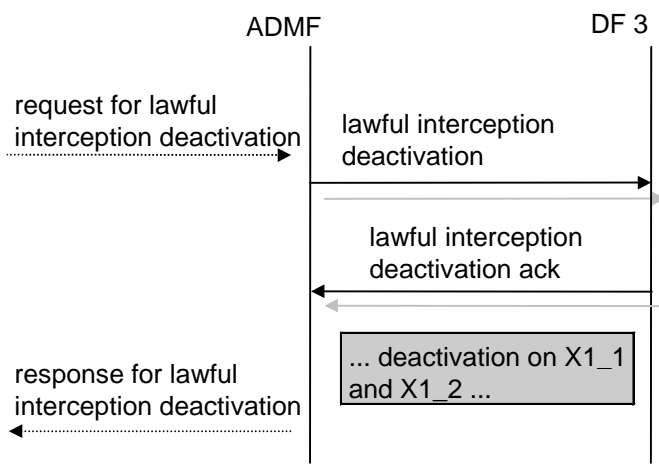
ADMF

DF 3

request for lawful interception deactivation

lawful interception deactivation

lawful interception deactivation ack

... deactivation on X1_1 and X1_2 ...

response for lawful interception deactivation